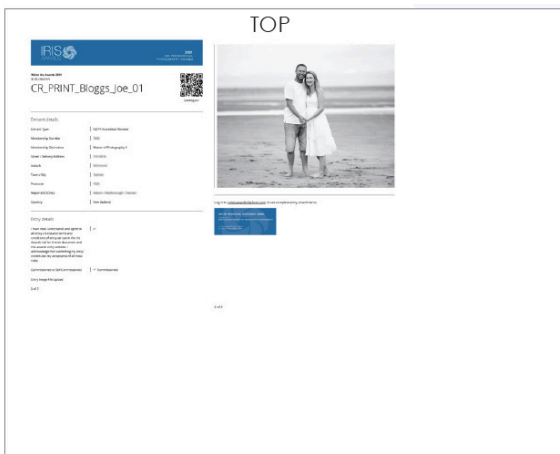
TOP

IRIS

2024

CR_PRINT_Bloggs_Joe_01

Entrant details

Entrant type
Membership Number
Membership Title
Street / Delivery Address
Suburb
Town / City
Postcode
Region/Division
Country

Entry details

Log in to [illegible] to see the exhibition entry requirements.

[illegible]